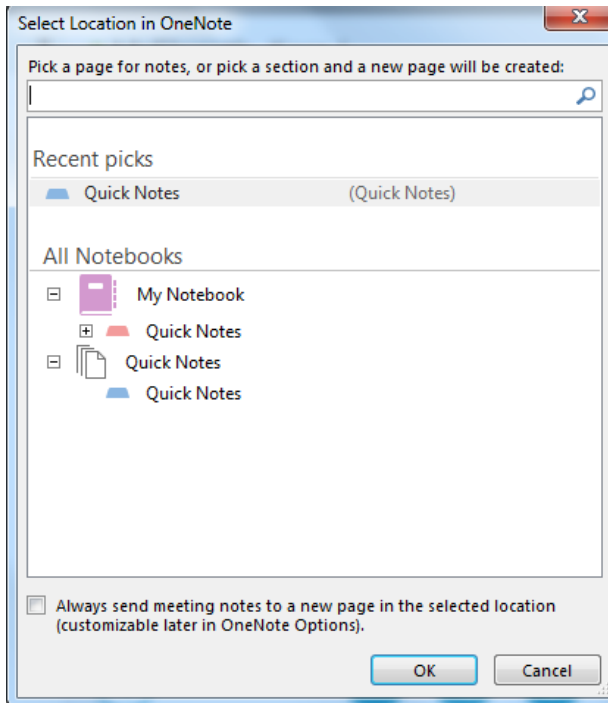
Select Location in OneNote

X

Pick a page for notes, or pick a section and a new page will be created:

Recent picks

Quick Notes (Quick Notes)

All Notebooks

My Notebook

Quick Notes

Quick Notes

Quick Notes

Always send meeting notes to a new page in the selected location (customizable later in OneNote Options).

OK

Cancel